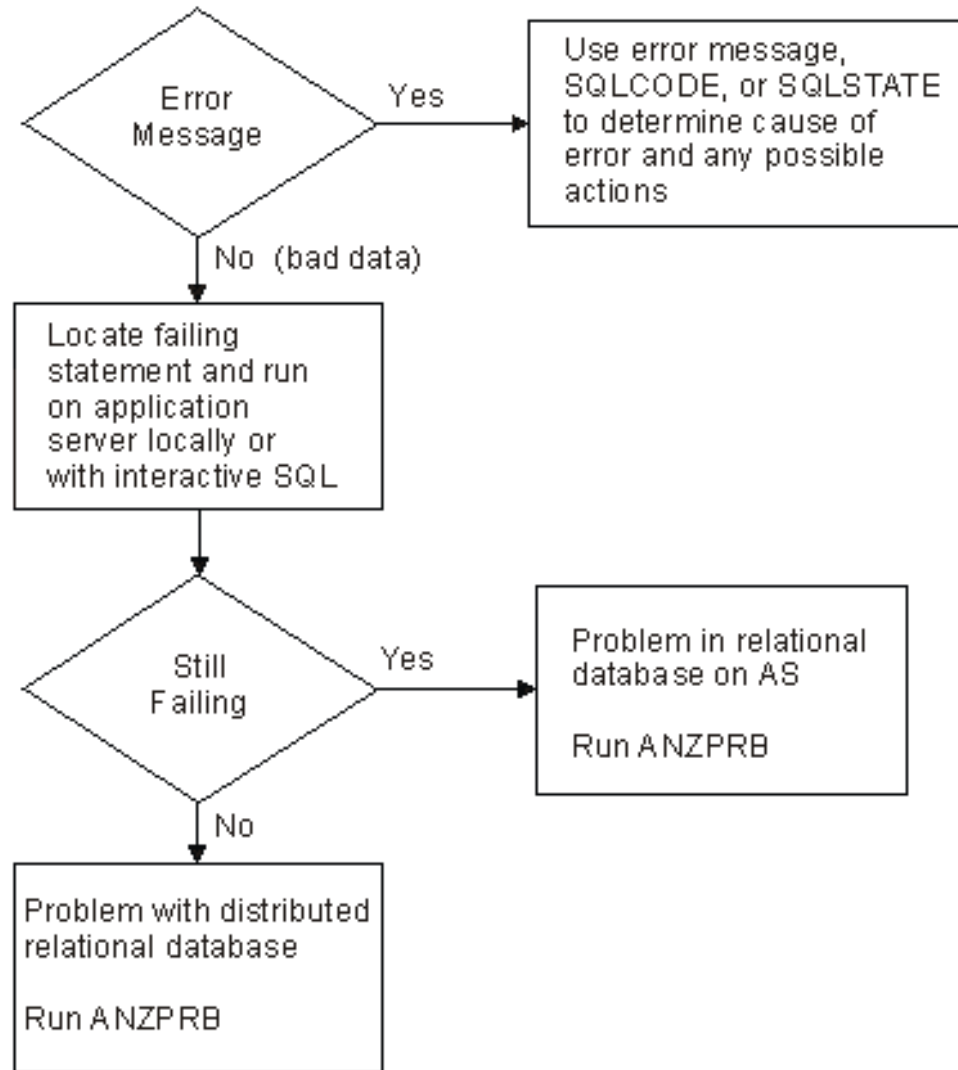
Error Message

Yes

Use error message, SQLCODE, or SQLSTATE to determine cause of error and any possible actions

No (bad data)

Locate failing statement and run on application server locally or with interactive SQL

Still Failing

Yes

Problem in relational database on AS

Run ANZPRB

No

Problem with distributed relational database

Run ANZPRB